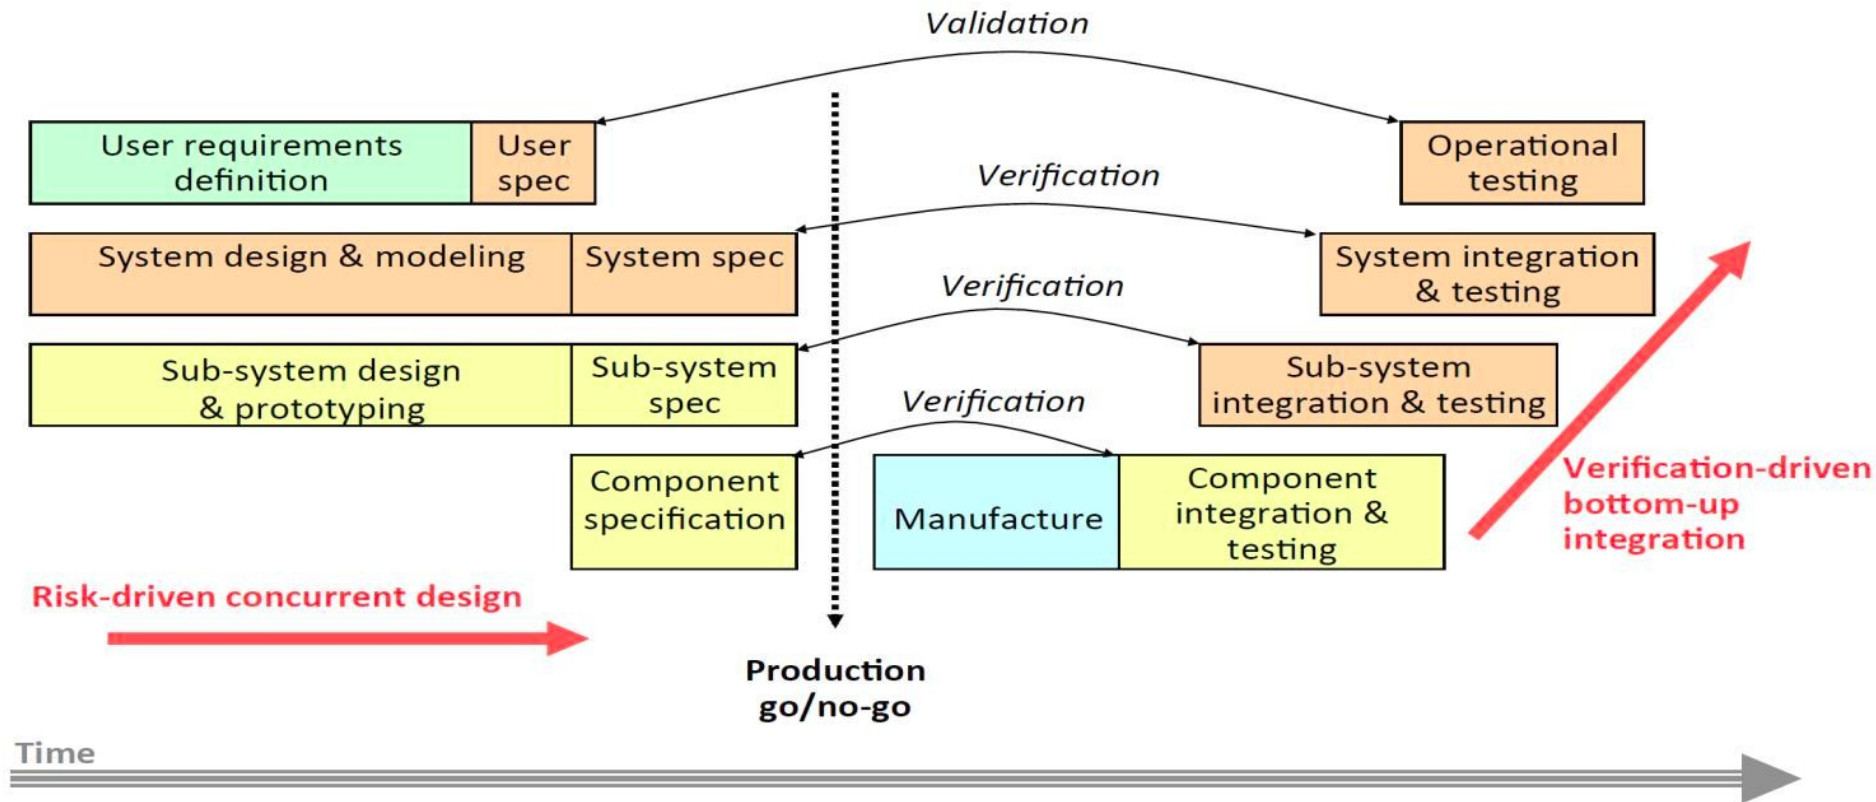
Validation

User requirements definition

User spec

Operational testing

Verification

System design & modeling

System spec

System integration & testing

Verification

Sub-system design & prototyping

Sub-system spec

Sub-system integration & testing

Verification

Component specification

Manufacture

Component integration & testing

Verification-driven bottom-up integration

Risk-driven concurrent design

Production go/no-go

Time